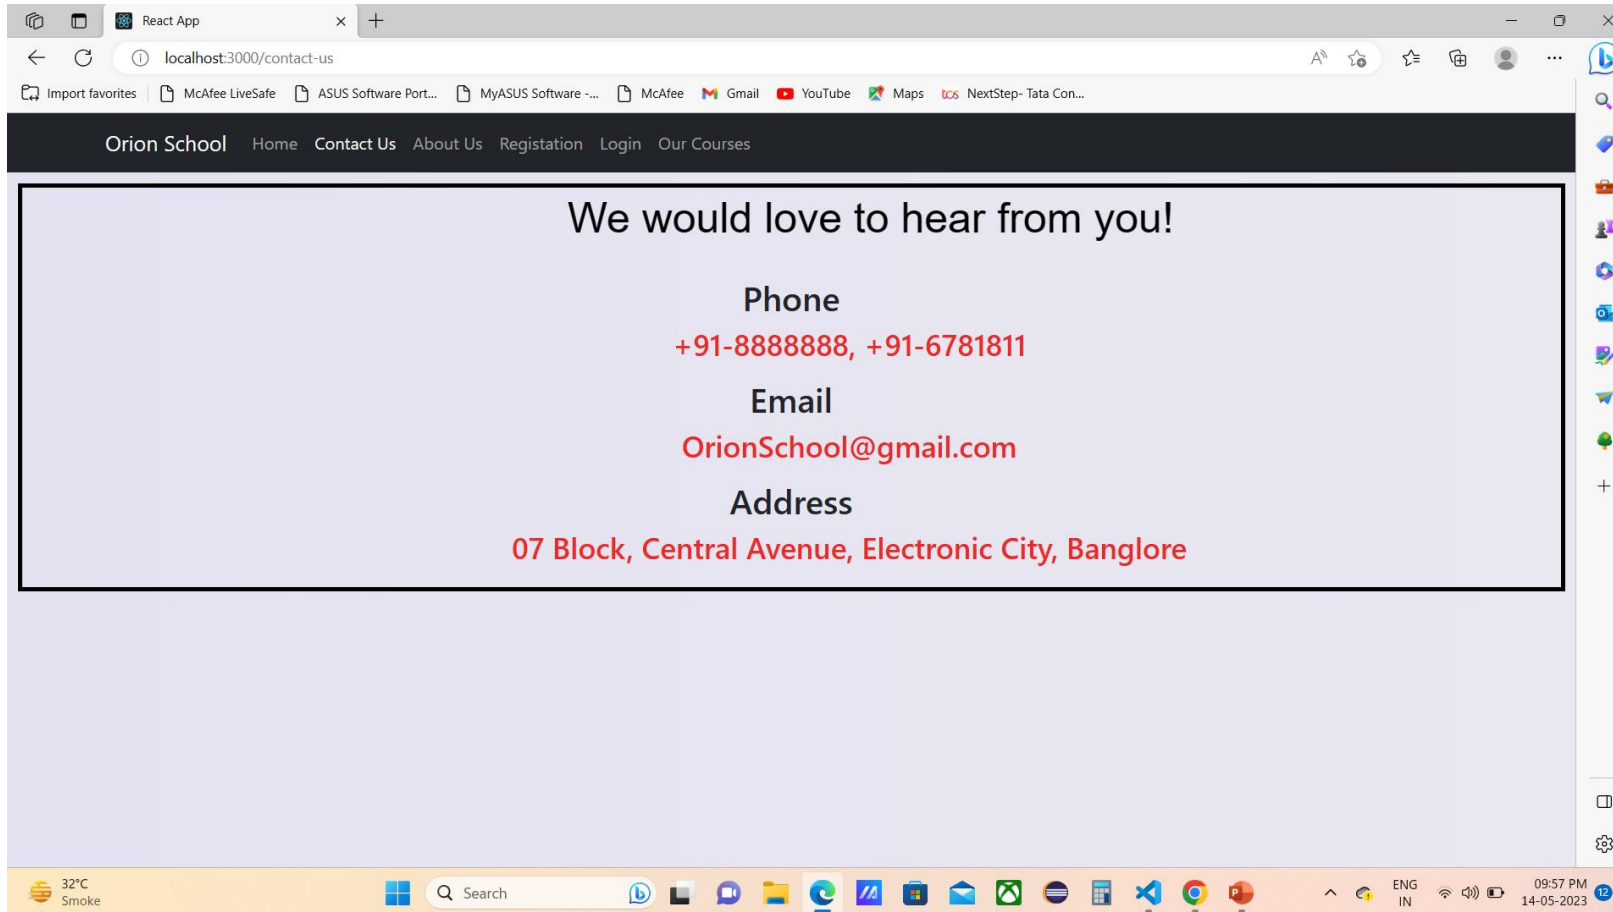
React App

localhost:3000/contact-us

Import favorites | McAfee LiveSafe | ASUS Software Port... | MyASUS Software -... | McAfee | Gmail | YouTube | Maps | NextStep- Tata Con...

Orion School Home Contact Us About Us Registation Login Our Courses

We would love to hear from you!

Phone

+91-8888888, +91-6781811

Email

OrionSchool@gmail.com

Address

07 Block, Central Avenue, Electronic City, Banglore

32°C
Smoke

Search

ENG
IN

09:57 PM
14-05-2023